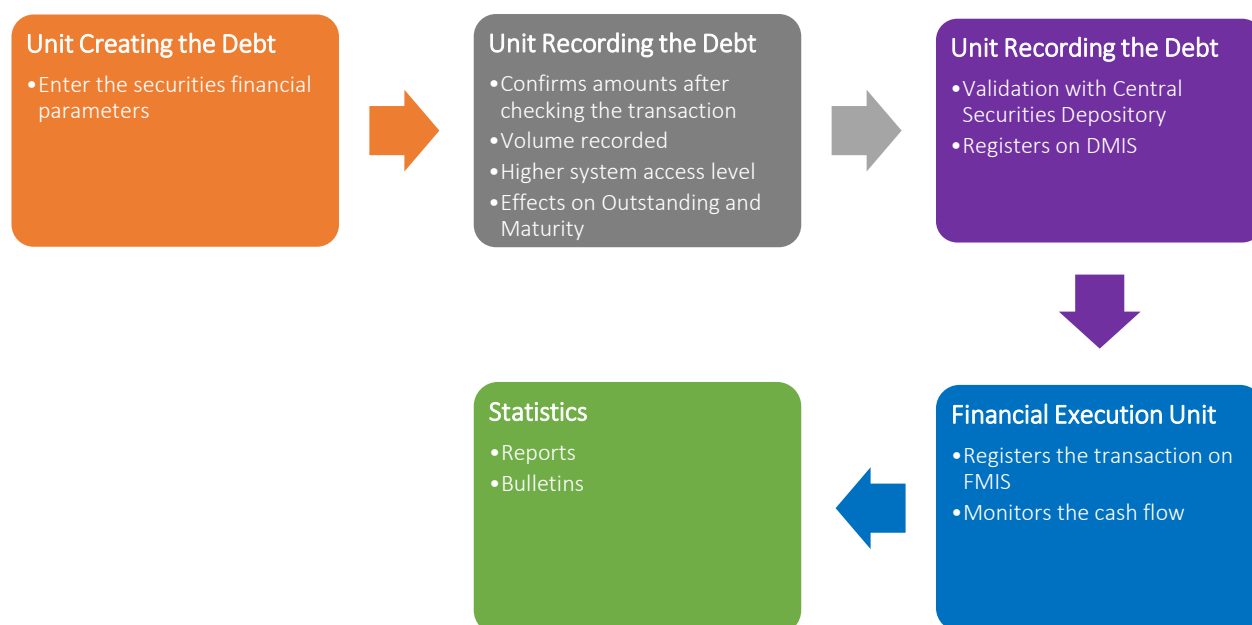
Unit Creating the Debt
•Enter the securities financial parameters

Unit Recording the Debt
•Confirms amounts after checking the transaction
•Volume recorded
•Higher system access level
•Effects on Outstanding and Maturity

Unit Recording the Debt
•Validation with Central Securities Depository
•Registers on DMIS

Financial Execution Unit
•Registers the transaction on FMIS
•Monitors the cash flow

Statistics
•Reports
•Bulletins